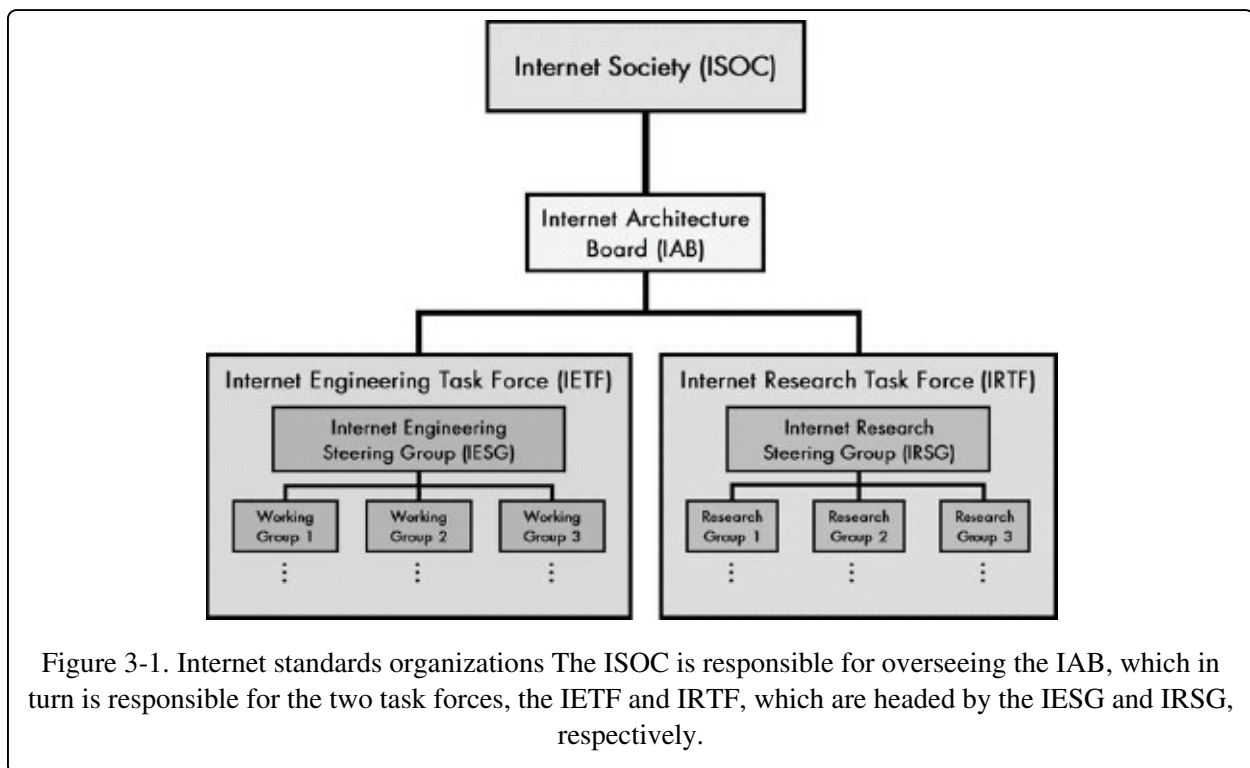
Internet Society (ISOC)

Internet Architecture Board (IAB)

Internet Engineering Task Force (IETF)

Internet Engineering Steering Group (IESG)

Working Group 1

Working Group 2

Working Group 3

⋮

⋮

⋮

Internet Research Task Force (IRTF)

Internet Research Steering Group (IRSG)

Research Group 1

Research Group 2

Research Group 3

⋮

⋮

⋮

Figure 3-1. Internet standards organizations The ISOC is responsible for overseeing the IAB, which in turn is responsible for the two task forces, the IETF and IRTF, which are headed by the IESG and IRSG, respectively.